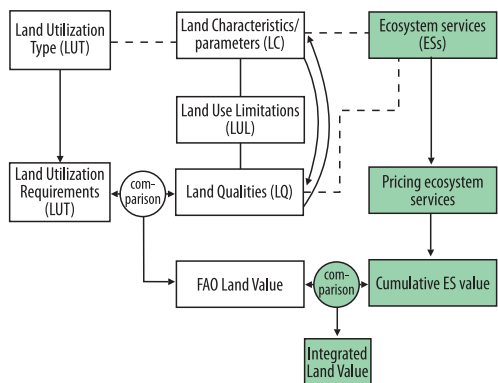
Land Utilization Type (LUT)

Land Characteristics/ parameters (LC)

Ecosystem services (ESs)

Land Use Limitations (LUL)

Land Utilization Requirements (LUT)

comparison

Land Qualities (LQ)

Pricing ecosystem services

FAO Land Value

comparison

Cumulative ES value

Integrated Land Value